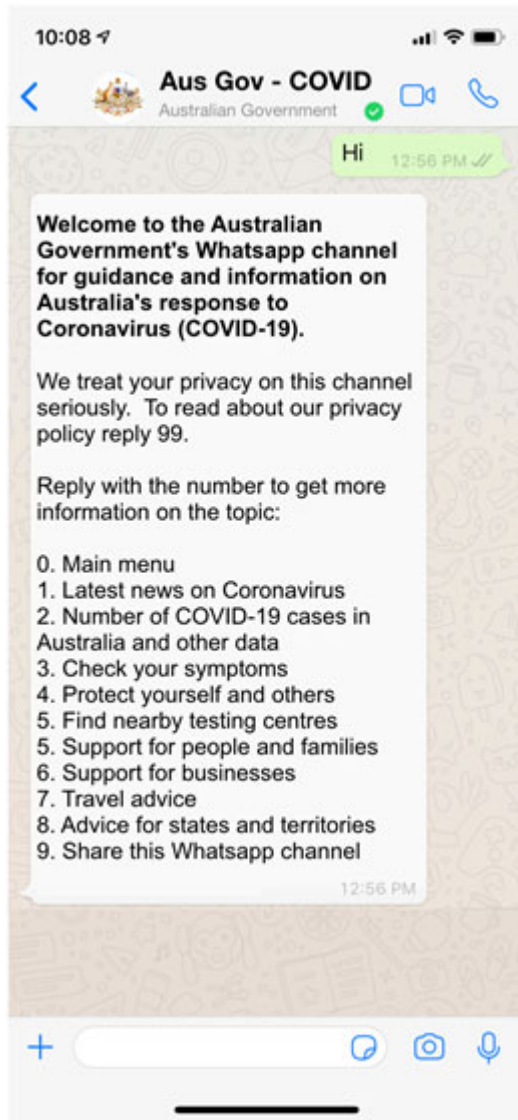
10:08

Aus Gov - COVID
Australian Government

Hi 12:56 PM

**Welcome to the Australian Government's Whatsapp channel for guidance and information on Australia's response to Coronavirus (COVID-19).**

We treat your privacy on this channel seriously. To read about our privacy policy reply 99.

Reply with the number to get more information on the topic:

0. Main menu
1. Latest news on Coronavirus
2. Number of COVID-19 cases in Australia and other data
3. Check your symptoms
4. Protect yourself and others
5. Find nearby testing centres
5. Support for people and families
6. Support for businesses
7. Travel advice
8. Advice for states and territories
9. Share this Whatsapp channel

12:56 PM